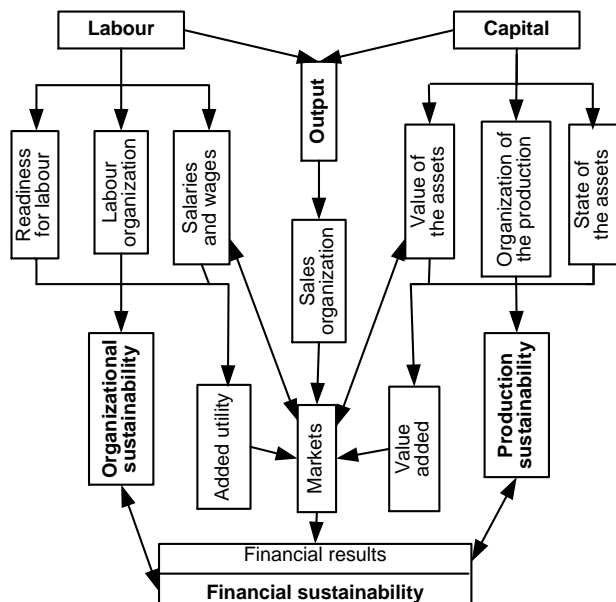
Labour

Capital

Output

Readiness for labour

Labour organization

Salaries and wages

Value of the assets

Organization of the production

State of the assets

Sales organization

Organizational sustainability

Added utility

Markets

Value added

Production sustainability

Financial results

Financial sustainability